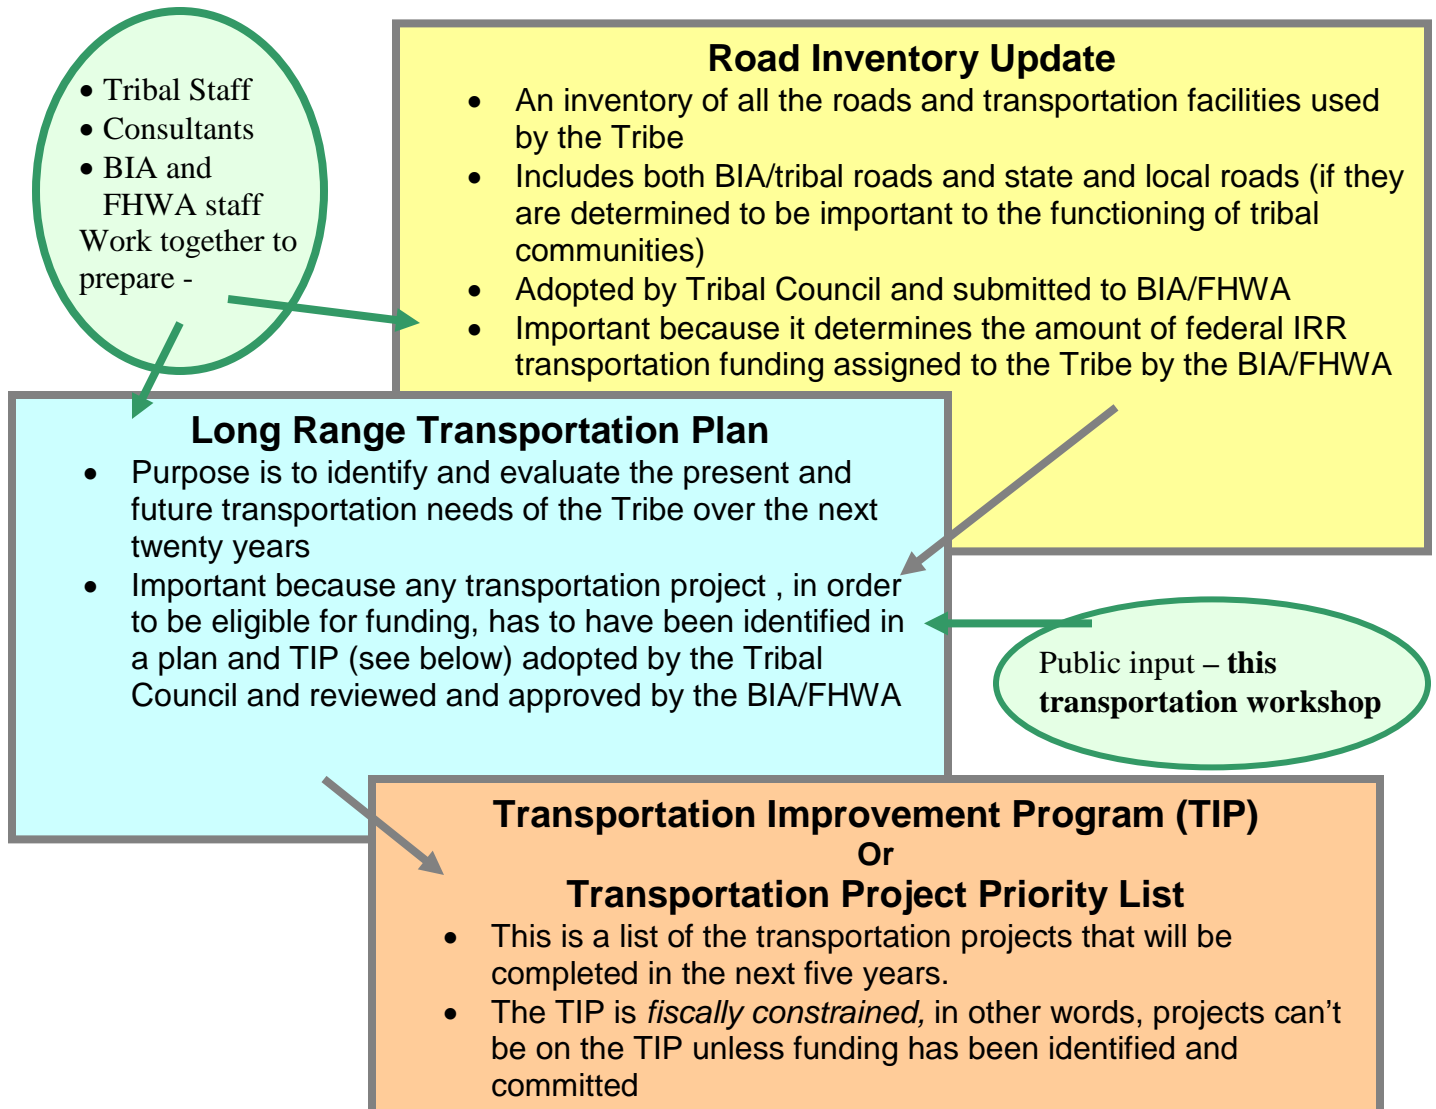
- Tribal Staff
- Consultants
- BIA and FHWA staff

Work together to prepare -

**Road Inventory Update**

- An inventory of all the roads and transportation facilities used by the Tribe
- Includes both BIA/tribal roads and state and local roads (if they are determined to be important to the functioning of tribal communities)
- Adopted by Tribal Council and submitted to BIA/FHWA
- Important because it determines the amount of federal IRR transportation funding assigned to the Tribe by the BIA/FHWA

**Long Range Transportation Plan**

- Purpose is to identify and evaluate the present and future transportation needs of the Tribe over the next twenty years
- Important because any transportation project , in order to be eligible for funding, has to have been identified in a plan and TIP (see below) adopted by the Tribal Council and reviewed and approved by the BIA/FHWA

Public input – **this transportation workshop**

**Transportation Improvement Program (TIP)**
**Or**
**Transportation Project Priority List**

- This is a list of the transportation projects that will be completed in the next five years.
- The TIP is *fiscally constrained,* in other words, projects can’t be on the TIP unless funding has been identified and committed